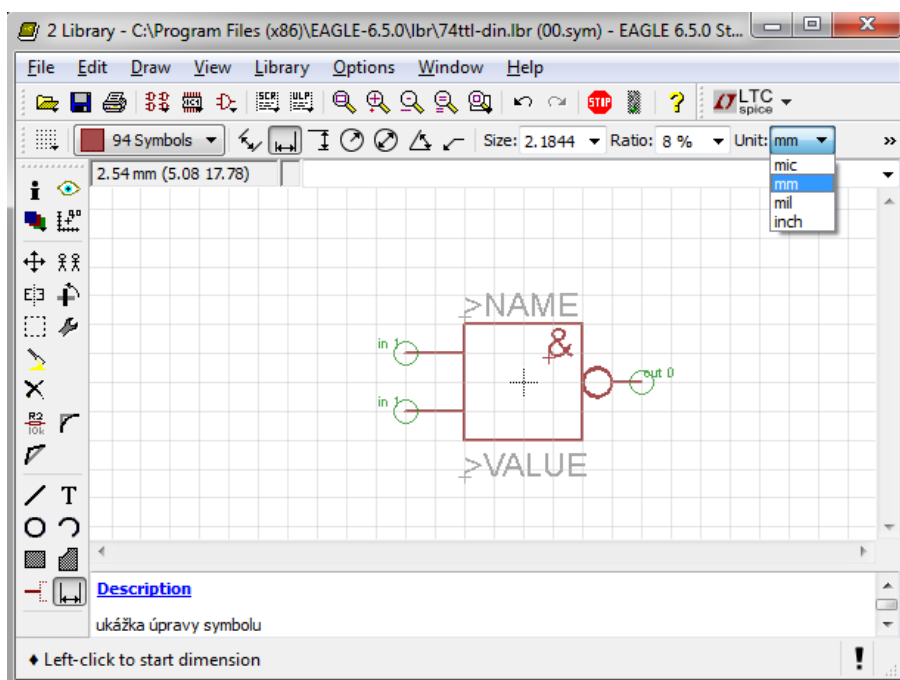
2 Library - C:\Program Files (x86)\EAGLE-6.5.0\lbr\74ttl-din.lbr (00.sym) - EAGLE 6.5.0 St...

File Edit Draw View Library Options Window Help

LTC spice

94 Symbols

Size: 2.1844 Ratio: 8 % Unit: mm

mic
mm
mil
inch

2.54 mm (5.08 17.78)

>NAME
&
in 1
in 1
out 0
>VALUE

T

Description

ukážka úpravy symbolu

Left-click to start dimension

!